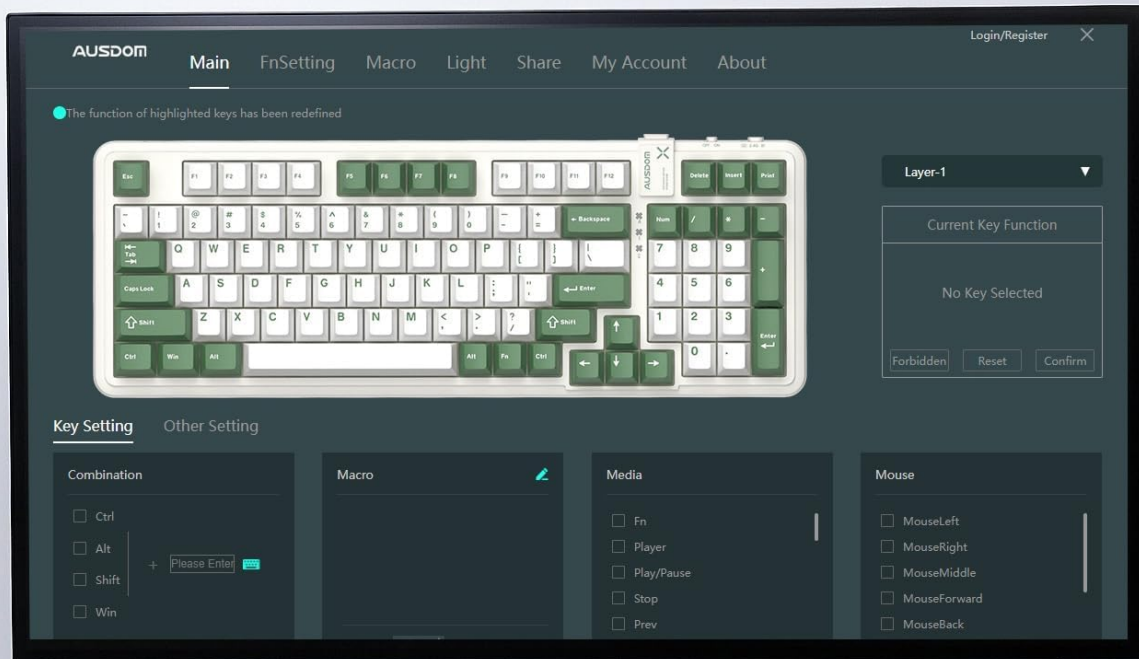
AUSDOM

Main FnSetting Macro Light Share My Account About

Login/Register

The function of highlighted keys has been redefined

Esc F1 F2 F3 F4 F5 F6 F7 F8 F9 F10 F11 F12 AUSDOM Delete Insert Print

~ ` ! 1 @ 2 # 3 $ 4 % 5 ^ 6 & 7 * 8 ( 9 ) 0 _ - + = ← Backspace Num / * -

Tab Q W E R T Y U I O P { [ } ] | \ 7 8 9 +

Caps Lock A S D F G H J K L : ; " ' Enter 4 5 6

Shift Z X C V B N M < , > . ? / Shift ↑ 1 2 3 Enter

Ctrl Win Alt Alt Fn Ctrl ← ↓ → 0 .

Layer-1

Current Key Function

No Key Selected

Forbidden Reset Confirm

Key Setting Other Setting

Combination

Ctrl
Alt
Shift
Win

+ Please Enter

Macro

Media

Fn
Player
Play/Pause
Stop
Prev

Mouse

MouseLeft
MouseRight
MouseMiddle
MouseForward
MouseBack